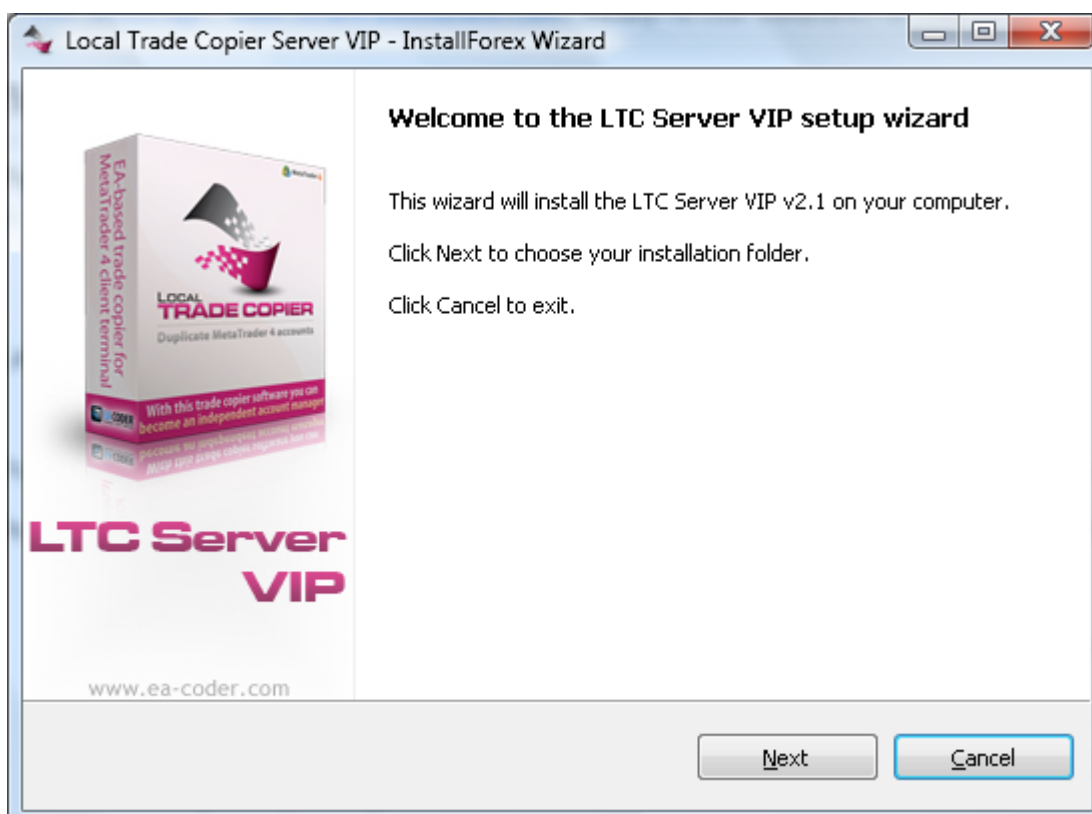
Local Trade Copier Server VIP - InstallForex Wizard

EA-based trade copier for MetaTrader 4 client terminal

MetaTrader 4

LOCAL TRADE COPIER

Duplicate MetaTrader 4 accounts

With this trade copier software you can become an independent account manager

EA CODER

LTC Server VIP

www.ea-coder.com

Welcome to the LTC Server VIP setup wizard

This wizard will install the LTC Server VIP v2.1 on your computer.

Click Next to choose your installation folder.

Click Cancel to exit.

Next

Cancel